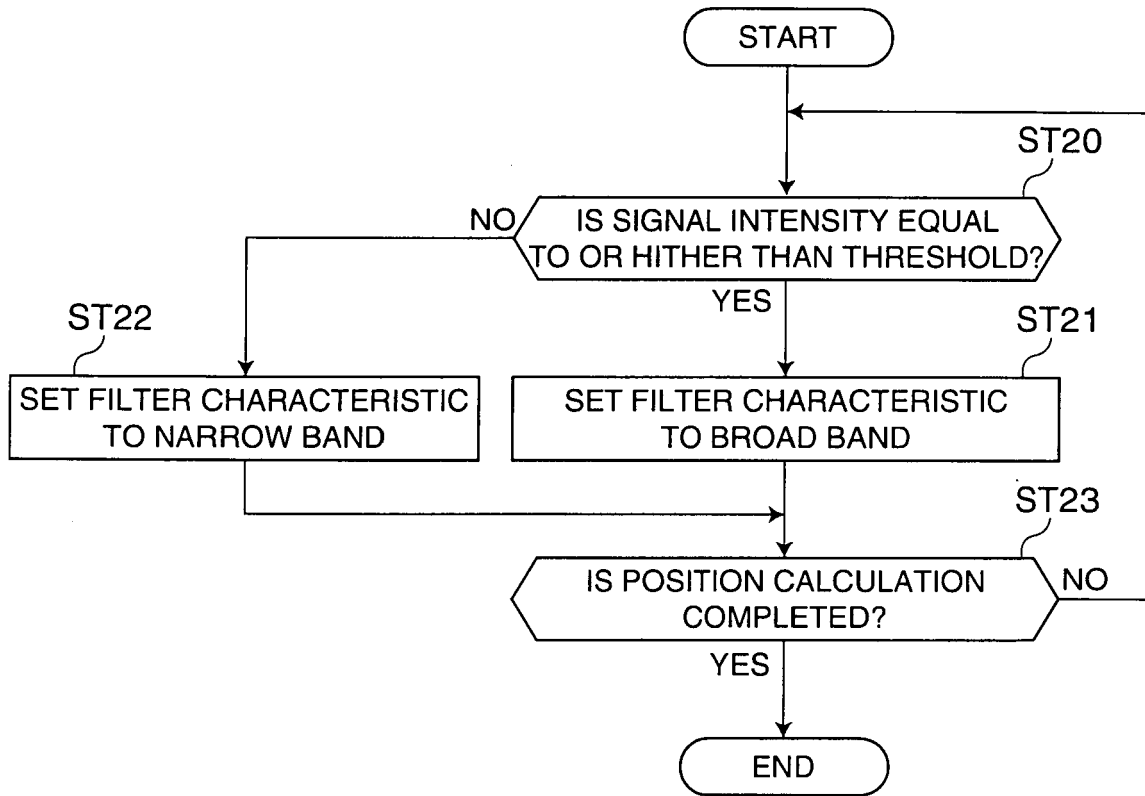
START

ST20

IS SIGNAL INTENSITY EQUAL TO OR HITHER THAN THRESHOLD?

NO

YES

ST22

SET FILTER CHARACTERISTIC TO NARROW BAND

ST21

SET FILTER CHARACTERISTIC TO BROAD BAND

ST23

IS POSITION CALCULATION COMPLETED?

NO

YES

END